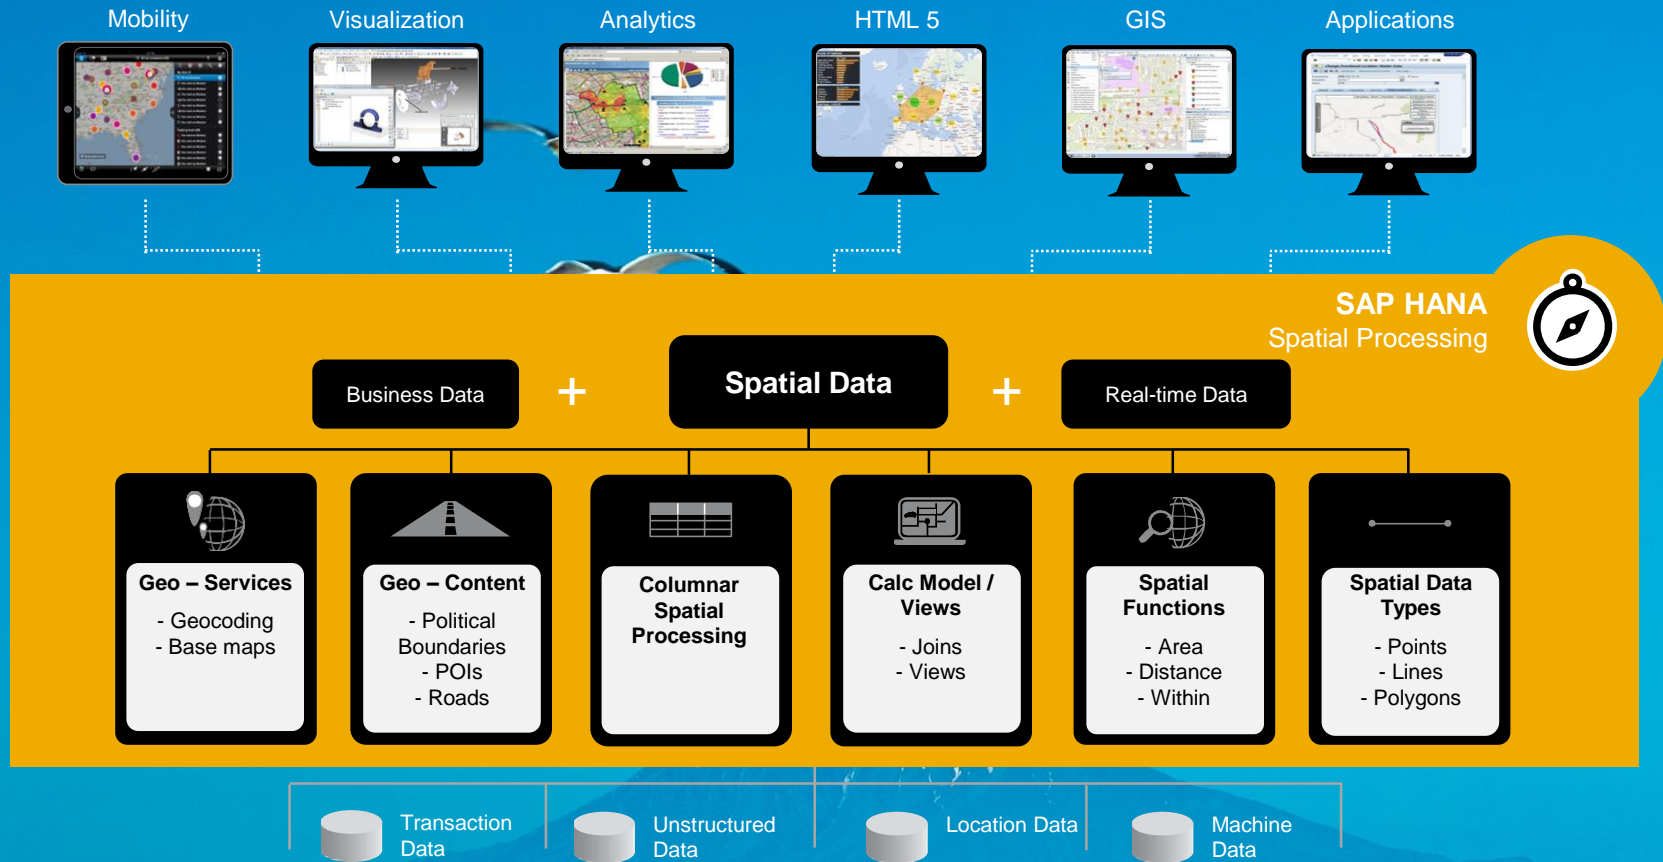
Mobility

Visualization

Analytics

HTML 5

GIS

Applications

SAP HANA
Spatial Processing

Business Data

+

Spatial Data

+

Real-time Data

Geo – Services
- Geocoding
- Base maps

Geo – Content
- Political Boundaries
- POIs
- Roads

Columnar Spatial Processing

Calc Model / Views
- Joins
- Views

Spatial Functions
- Area
- Distance
- Within

Spatial Data Types
- Points
- Lines
- Polygons

Transaction Data

Unstructured Data

Location Data

Machine Data